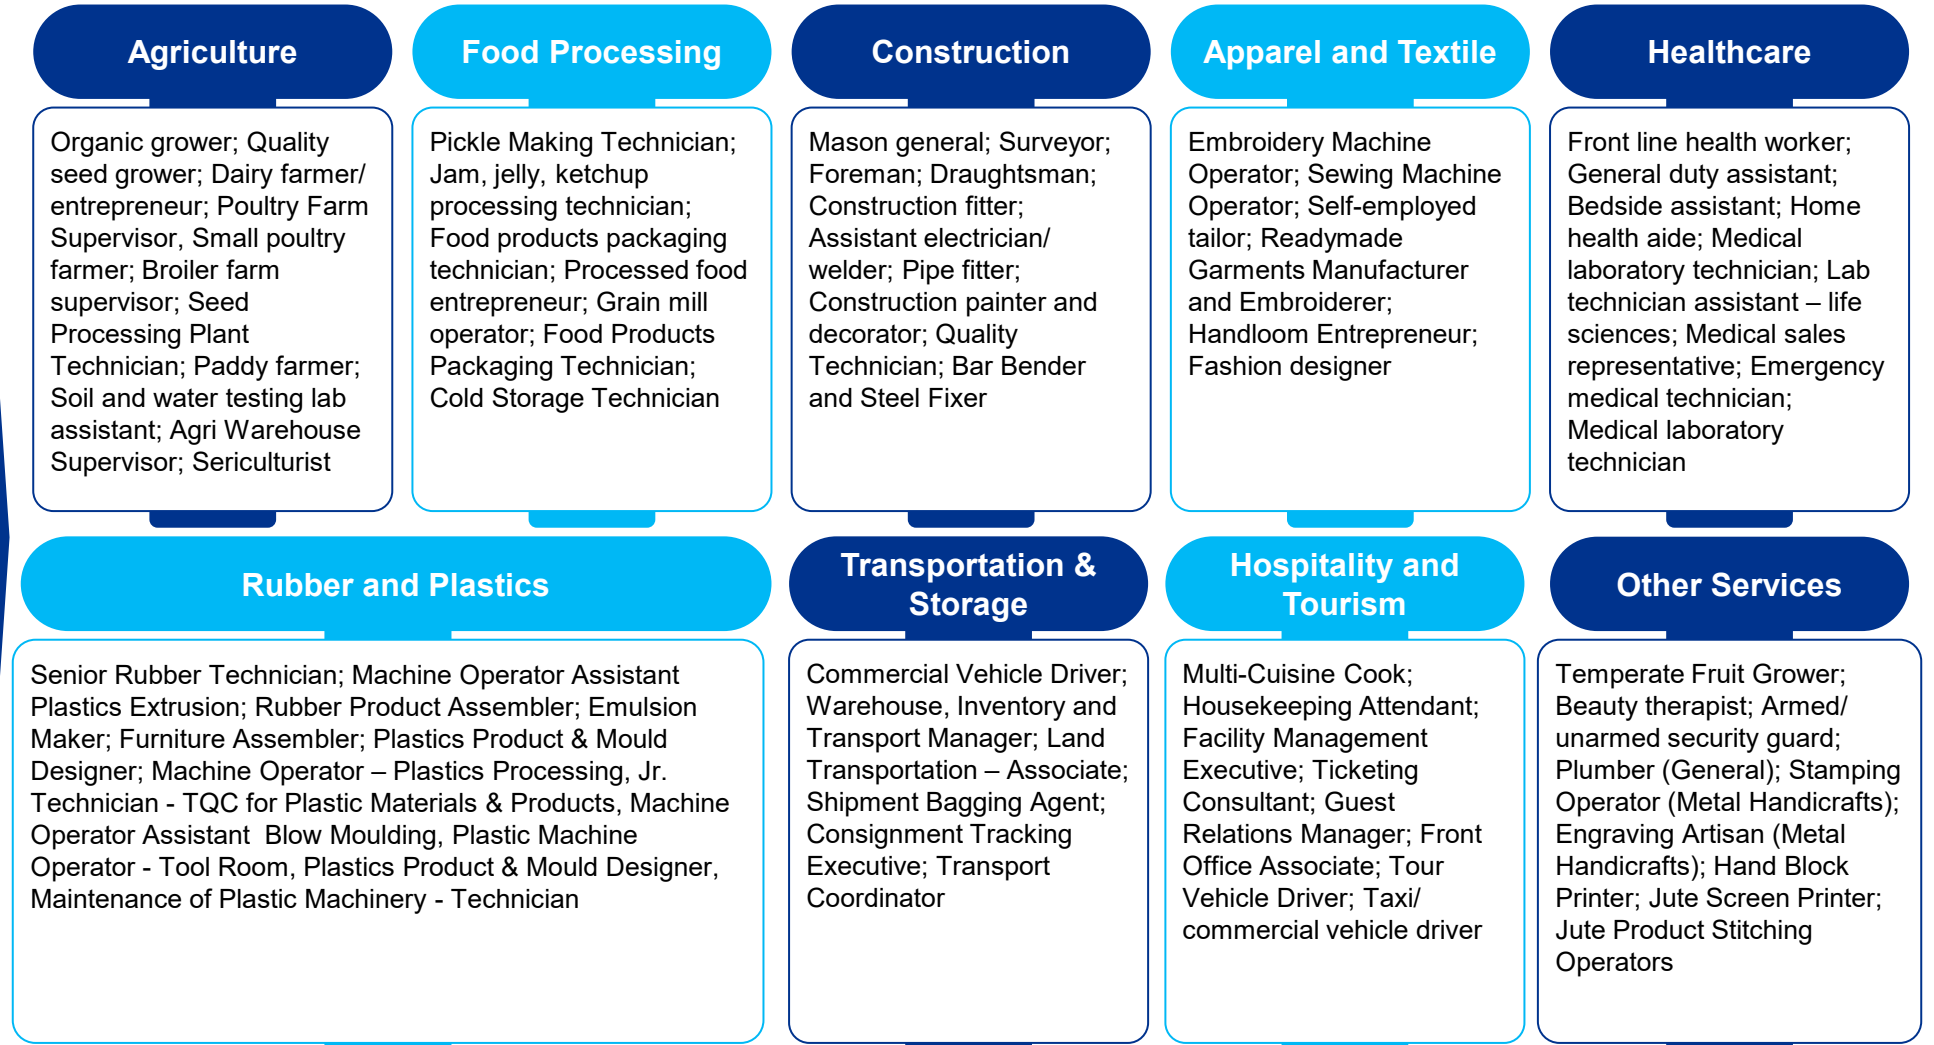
Agriculture

Organic grower; Quality seed grower; Dairy farmer/ entrepreneur; Poultry Farm Supervisor, Small poultry farmer; Broiler farm supervisor; Seed Processing Plant Technician; Paddy farmer; Soil and water testing lab assistant; Agri Warehouse Supervisor; Sericulturist

Food Processing

Pickle Making Technician; Jam, jelly, ketchup processing technician; Food products packaging technician; Processed food entrepreneur; Grain mill operator; Food Products Packaging Technician; Cold Storage Technician

Construction

Mason general; Surveyor; Foreman; Draughtsman; Construction fitter; Assistant electrician/ welder; Pipe fitter; Construction painter and decorator; Quality Technician; Bar Bender and Steel Fixer

Apparel and Textile

Embroidery Machine Operator; Sewing Machine Operator; Self-employed tailor; Readymade Garments Manufacturer and Embroiderer; Handloom Entrepreneur; Fashion designer

Healthcare

Front line health worker; General duty assistant; Bedside assistant; Home health aide; Medical laboratory technician; Lab technician assistant – life sciences; Medical sales representative; Emergency medical technician; Medical laboratory technician

Rubber and Plastics

Senior Rubber Technician; Machine Operator Assistant Plastics Extrusion; Rubber Product Assembler; Emulsion Maker; Furniture Assembler; Plastics Product & Mould Designer; Machine Operator – Plastics Processing, Jr. Technician - TQC for Plastic Materials & Products, Machine Operator Assistant Blow Moulding, Plastic Machine Operator - Tool Room, Plastics Product & Mould Designer, Maintenance of Plastic Machinery - Technician

Transportation & Storage

Commercial Vehicle Driver; Warehouse, Inventory and Transport Manager; Land Transportation – Associate; Shipment Bagging Agent; Consignment Tracking Executive; Transport Coordinator

Hospitality and Tourism

Multi-Cuisine Cook; Housekeeping Attendant; Facility Management Executive; Ticketing Consultant; Guest Relations Manager; Front Office Associate; Tour Vehicle Driver; Taxi/ commercial vehicle driver

Other Services

Temperate Fruit Grower; Beauty therapist; Armed/ unarmed security guard; Plumber (General); Stamping Operator (Metal Handicrafts); Engraving Artisan (Metal Handicrafts); Hand Block Printer; Jute Screen Printer; Jute Product Stitching Operators